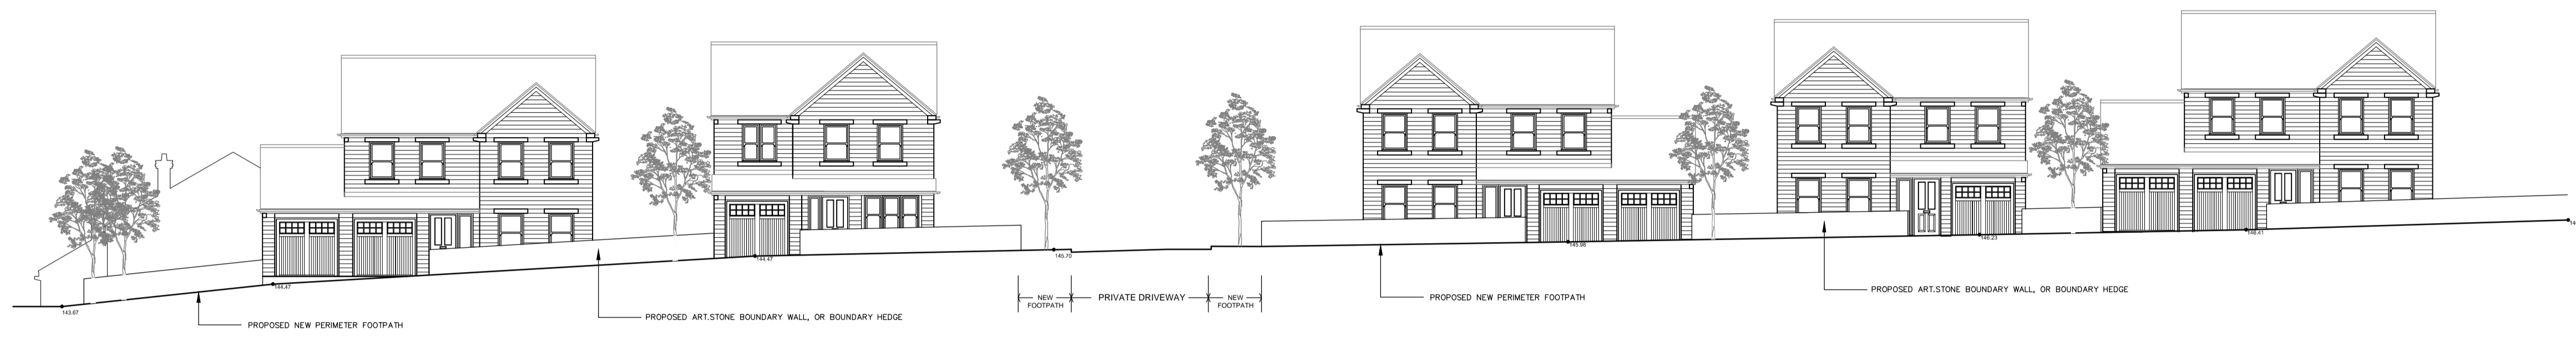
143.67

144.47

144.47

145.70

145.98

146.23

146.41

14

PROPOSED NEW PERIMETER FOOTPATH

PROPOSED ART.STONE BOUNDARY WALL, OR BOUNDARY HEDGE

NEW FOOTPATH

PRIVATE DRIVEWAY

NEW FOOTPATH

PROPOSED NEW PERIMETER FOOTPATH

PROPOSED ART.STONE BOUNDARY WALL, OR BOUNDARY HEDGE